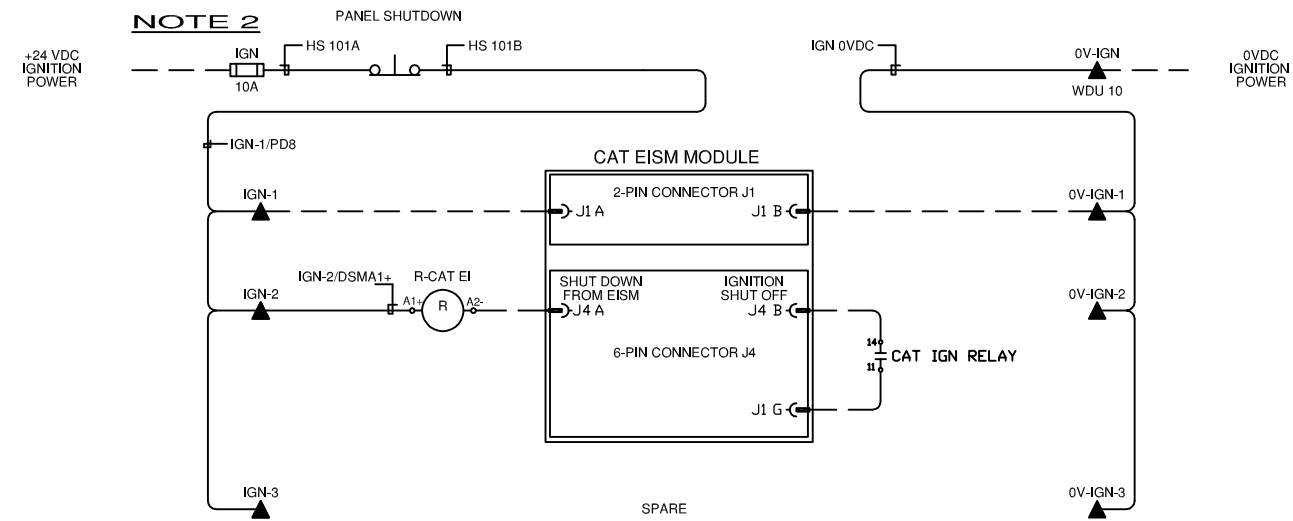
NOTE 2

PANEL SHUTDOWN

+24 VDC IGNITION POWER

IGN
10A

HS 101A

HS 101B

IGN 0VDC

0V-IGN
WDU 10

0VDC IGNITION POWER

IGN-1/PD8

CAT EISM MODULE

IGN-1

2-PIN CONNECTOR J1

J1 A

J1 B

0V-IGN-1

IGN-2/DSMA1+

R-CAT EI

IGN-2

A1+

R

A2-

SHUT DOWN FROM EISM

J4 A

IGNITION SHUT OFF

J4 B

0V-IGN-2

6-PIN CONNECTOR J4

14

11

CAT IGN RELAY

J1 G

IGN-3

SPARE

0V-IGN-3